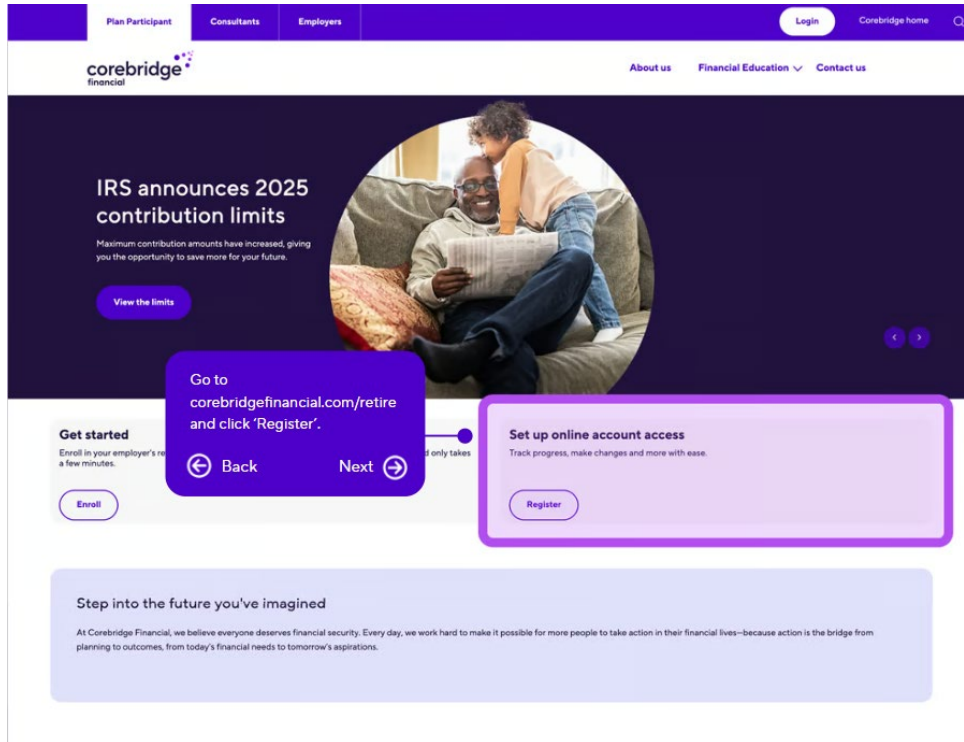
Plan Participant
Consultants
Employers
Login
Corebridge home

corebridge financial

About us
Financial Education
Contact us

IRS announces 2025 contribution limits

Maximum contribution amounts have increased, giving you the opportunity to save more for your future.

View the limits

Go to corebridgefinancial.com/retire and click 'Register'.

Back
Next

Get started
Enroll in your employer's re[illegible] d only takes a few minutes.

Enroll

Set up online account access
Track progress, make changes and more with ease.

Register

Step into the future you've imagined

At Corebridge Financial, we believe everyone deserves financial security. Every day, we work hard to make it possible for more people to take action in their financial lives—because action is the bridge from planning to outcomes, from today's financial needs to tomorrow's aspirations.